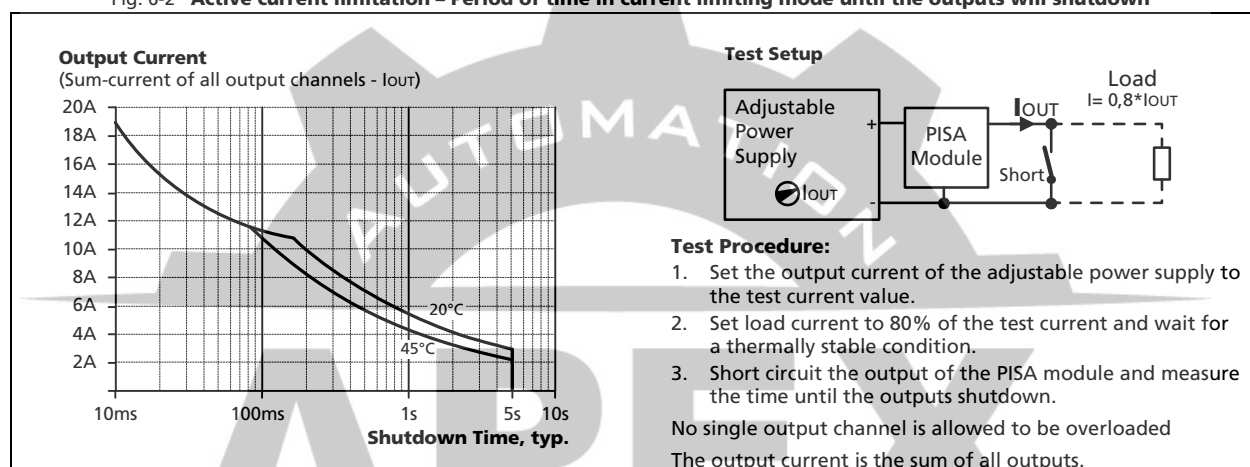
Fig. 6-2 Active current limitation – Period of time in current limiting mode until the outputs will shutdown

Output Current
(Sum-current of all output channels - $I_{OUT}$)

20A
18A
16A
14A
12A
10A
8A
6A
4A
2A

20°C
45°C

10ms 100ms 1s 5s 10s
Shutdown Time, typ.

Test Setup

Adjustable Power Supply
$I_{OUT}$
+
-
PISA Module
$I_{OUT}$
Short
Load
I= 0,8*$I_{OUT}$

Test Procedure:
1. Set the output current of the adjustable power supply to the test current value.
2. Set load current to 80% of the test current and wait for a thermally stable condition.
3. Short circuit the output of the PISA module and measure the time until the outputs shutdown.

No single output channel is allowed to be overloaded

The output current is the sum of all outputs.